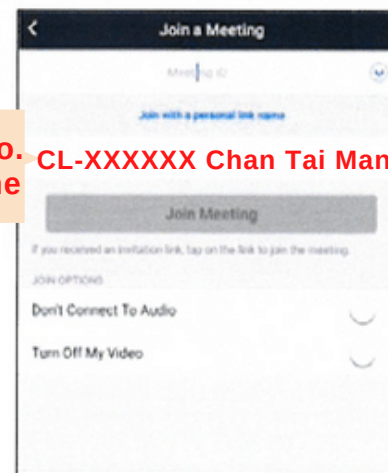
Join a Meeting

Meeting ID

Join with a personal link name

o.
e

CL-XXXXXX Chan Tai Man

Join Meeting

If you received an invitation link, tap on the link to join the meeting.

JOIN OPTIONS

Don't Connect To Audio

Turn Off My Video